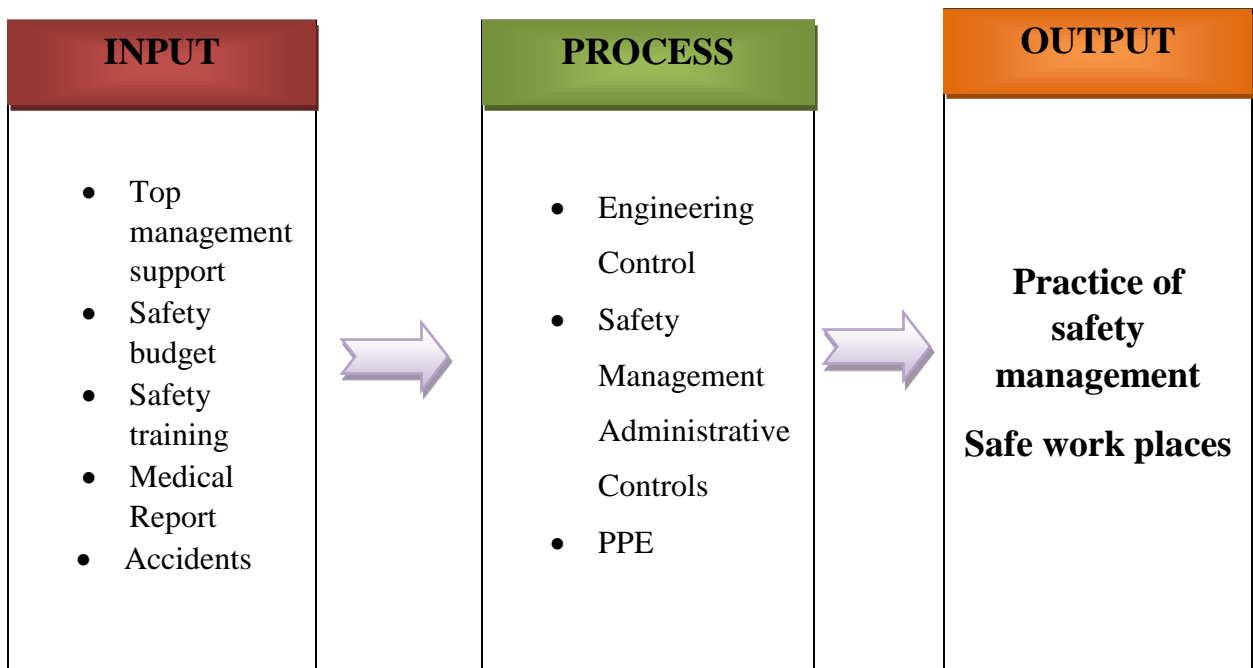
INPUT

- Top management support
- Safety budget
- Safety training
- Medical Report
- Accidents

PROCESS

- Engineering Control
- Safety Management Administrative Controls
- PPE

OUTPUT

Practice of safety management

Safe work places